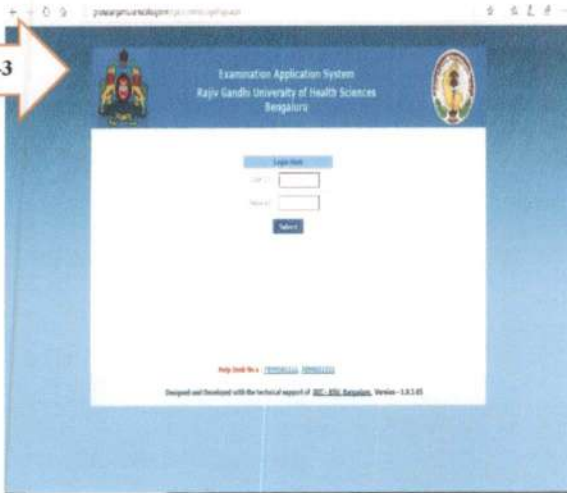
3

Examination Application System
Rajiv Gandhi University of Health Sciences
Bengaluru

Login Here

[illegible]

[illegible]

Submit

Help Desk No s : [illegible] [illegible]

Designed and Developed with the technical support of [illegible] Bangalore. Version - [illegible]